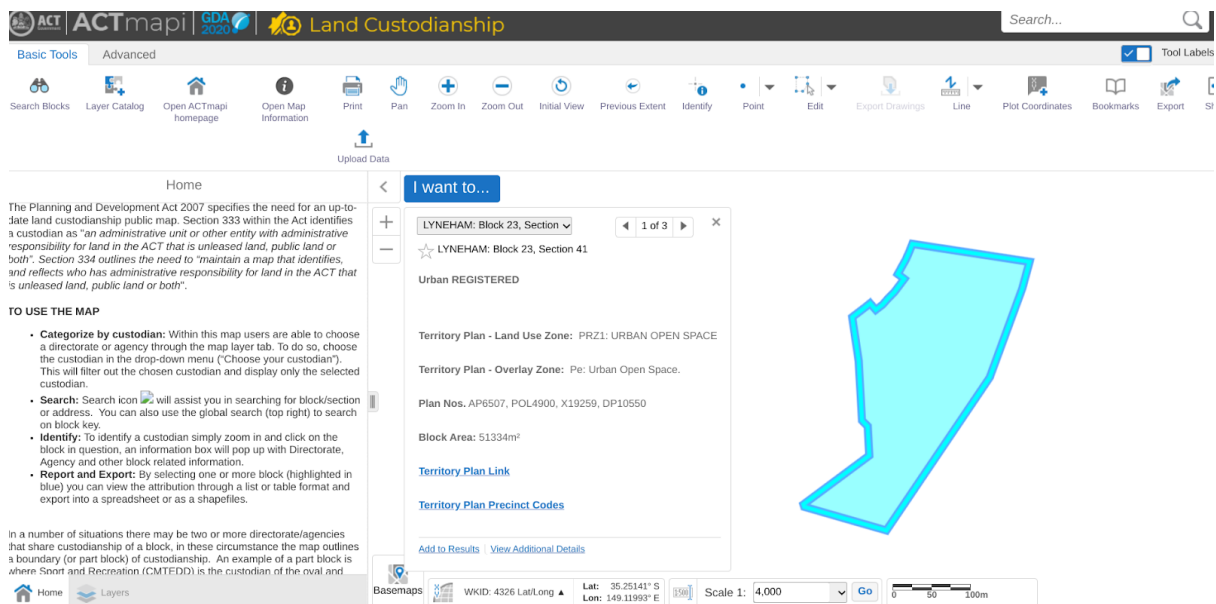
ACT ACTmapi GDA2020 Land Custodianship

Search...

Basic Tools Advanced

Tool Labels

Search Blocks Layer Catalog Open ACTmapi homepage Open Map Information Print Pan Zoom In Zoom Out Initial View Previous Extent Identify Point Edit Export Drawings Line Plot Coordinates Bookmarks Export Sh

Upload Data

Home

The Planning and Development Act 2007 specifies the need for an up-to-date land custodianship public map. Section 333 within the Act identifies a custodian as "an administrative unit or other entity with administrative responsibility for land in the ACT that is unleased land, public land or both". Section 334 outlines the need to "maintain a map that identifies, and reflects who has administrative responsibility for land in the ACT that is unleased land, public land or both".

TO USE THE MAP

- Categorize by custodian: Within this map users are able to choose a directorate or agency through the map layer tab. To do so, choose the custodian in the drop-down menu ("Choose your custodian"). This will filter out the chosen custodian and display only the selected custodian.
- Search: Search icon will assist you in searching for block/section or address. You can also use the global search (top right) to search on block key.
- Identify: To identify a custodian simply zoom in and click on the block in question, an information box will pop up with Directorate, Agency and other block related information.
- Report and Export: By selecting one or more block (highlighted in blue) you can view the attribution through a list or table format and export into a spreadsheet or as a shapefiles.

In a number of situations there may be two or more directorate/agencies that share custodianship of a block, in these circumstance the map outlines a boundary (or part block) of custodianship. An example of a part block is where Sport and Recreation (CMTEDD) is the custodian of the oval and

Home Layers

I want to...

LYNEHAM: Block 23, Section

1 of 3

LYNEHAM: Block 23, Section 41

Urban REGISTERED

Territory Plan - Land Use Zone: PRZ1: URBAN OPEN SPACE

Territory Plan - Overlay Zone: Pe: Urban Open Space.

Plan Nos. AP6507, POL4900, X19259, DP10550

Block Area: 51334m²

Territory Plan Link

Territory Plan Precinct Codes

Add to Results | View Additional Details

Basemaps WKID: 4326 Lat/Long Lat: 35.25141° S Lon: 149.11993° E Scale 1: 4,000 Go 0 50 100m